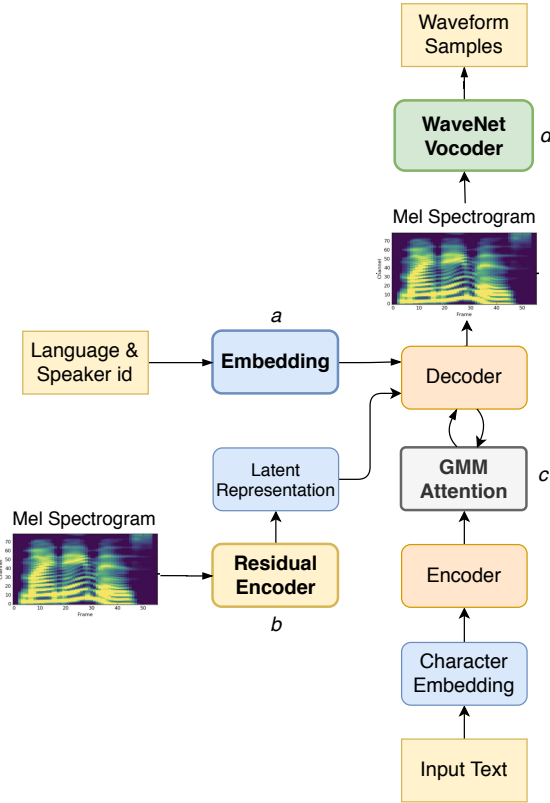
Waveform Samples

WaveNet Vocoder

d

Mel Spectrogram

70
60
50
40
30
20
10
0

0 10 20 30 40 50
Frame

a

Language & Speaker id

Embedding

Decoder

Latent Representation

GMM Attention

c

Mel Spectrogram

70
60
50
40
30
20
10
0

0 10 20 30 40 50
Frame

Residual Encoder

Encoder

b

Character Embedding

Input Text